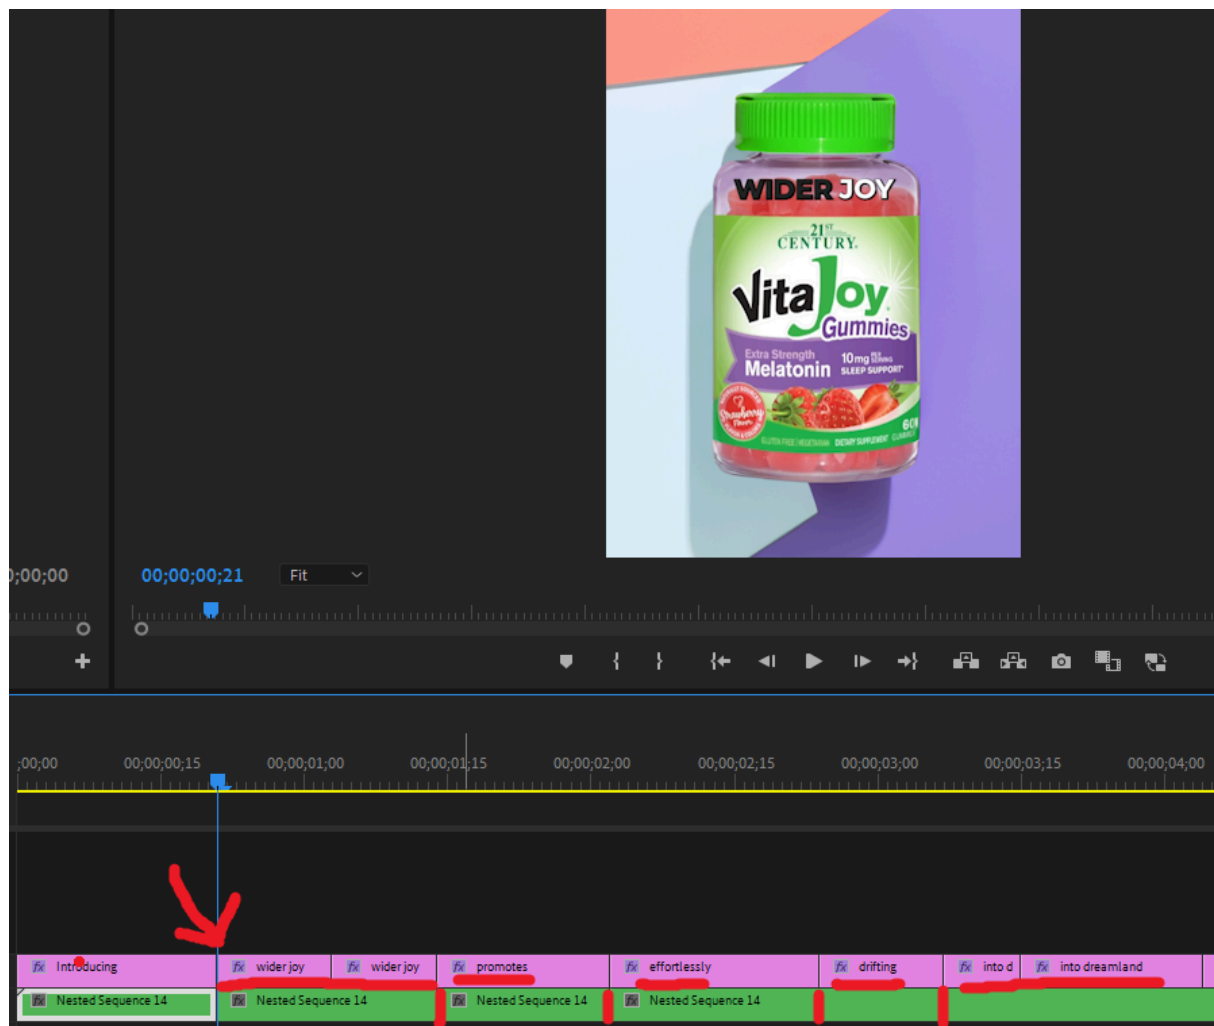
WIDER JOY

21ST CENTURY

VitaJoy Gummies

Extra Strength Melatonin 10mg SLEEP SUPPORT

Strawberry Flavor

60

;00;00

00;00;00;21

Fit

;00;00 00;00;00;15 00;00;01;00 00;00;01;15 00;00;02;00 00;00;02;15 00;00;03;00 00;00;03;15 00;00;04;00

fx Introducing | fx wider joy | fx wider joy | fx promotes | fx effortlessly | fx drifting | fx into d | fx into dreamland

fx Nested Sequence 14 | fx Nested Sequence 14 | fx Nested Sequence 14 | fx Nested Sequence 14